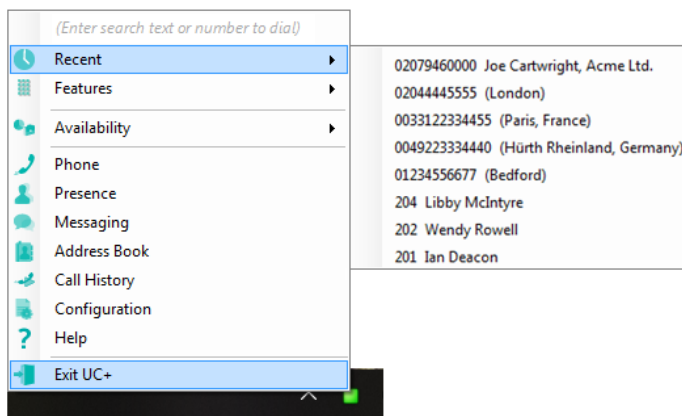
(Enter search text or number to dial)
Recent
Features
Availability
Phone
Presence
Messaging
Address Book
Call History
Configuration
Help
Exit UC+

02079460000 Joe Cartwright, Acme Ltd.
02044445555 (London)
0033122334455 (Paris, France)
0049223334440 (Hürth Rheinland, Germany)
01234556677 (Bedford)
204 Libby McIntyre
202 Wendy Rowell
201 Ian Deacon